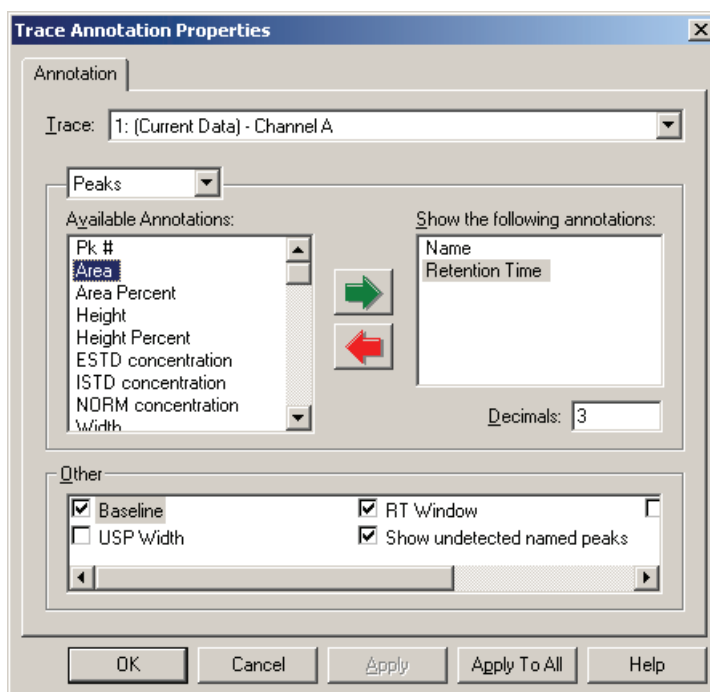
Trace Annotation Properties

Annotation

Trace: 1: (Current Data) - Channel A

Peaks

Available Annotations:

Pk #
Area
Area Percent
Height
Height Percent
ESTD concentration
ISTD concentration
NORM concentration
Width

Show the following annotations:

Name
Retention Time

Decimals: 3

Other

☑ Baseline
☐ USP Width
☑ RT Window
☑ Show undetected named peaks
☐

OK | Cancel | Apply | Apply To All | Help